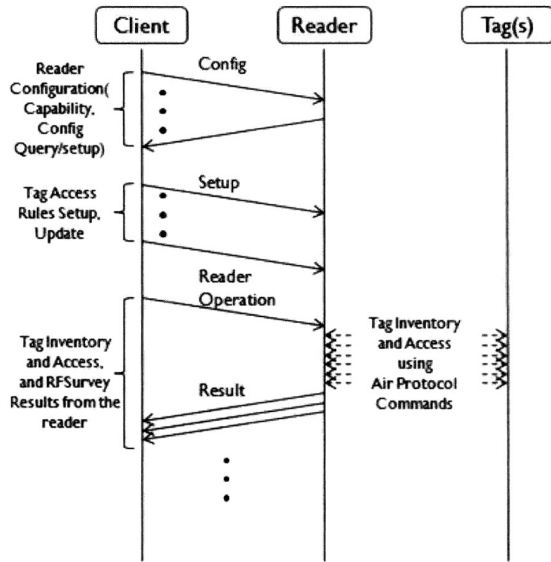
Client

Reader

Tag(s)

Config

Reader Configuration( Capability, Config Query/setup)

Setup

Tag Access Rules Setup, Update

Reader Operation

Tag Inventory and Access, and RFSurvey Results from the reader

Tag Inventory and Access using Air Protocol Commands

Result